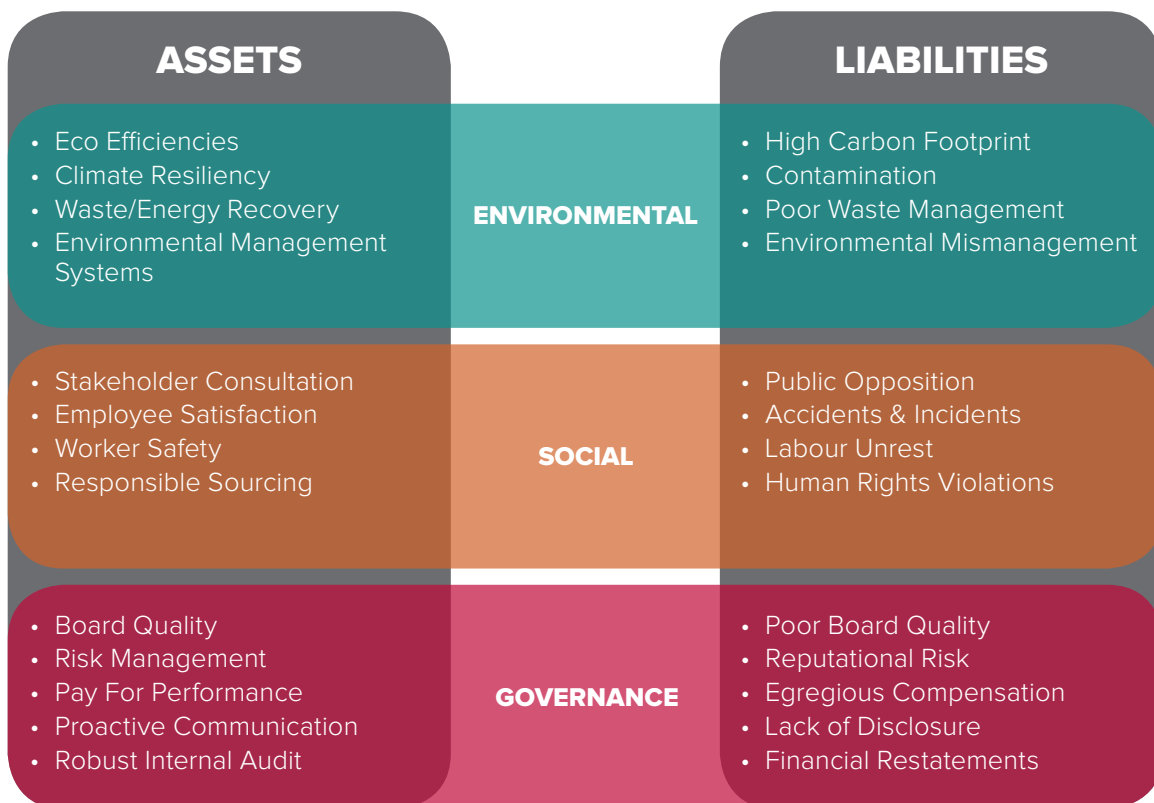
ASSETS

LIABILITIES

- Eco Efficiencies
- Climate Resiliency
- Waste/Energy Recovery
- Environmental Management Systems

ENVIRONMENTAL

- High Carbon Footprint
- Contamination
- Poor Waste Management
- Environmental Mismanagement

- Stakeholder Consultation
- Employee Satisfaction
- Worker Safety
- Responsible Sourcing

SOCIAL

- Public Opposition
- Accidents & Incidents
- Labour Unrest
- Human Rights Violations

- Board Quality
- Risk Management
- Pay For Performance
- Proactive Communication
- Robust Internal Audit

GOVERNANCE

- Poor Board Quality
- Reputational Risk
- Egregious Compensation
- Lack of Disclosure
- Financial Restatements